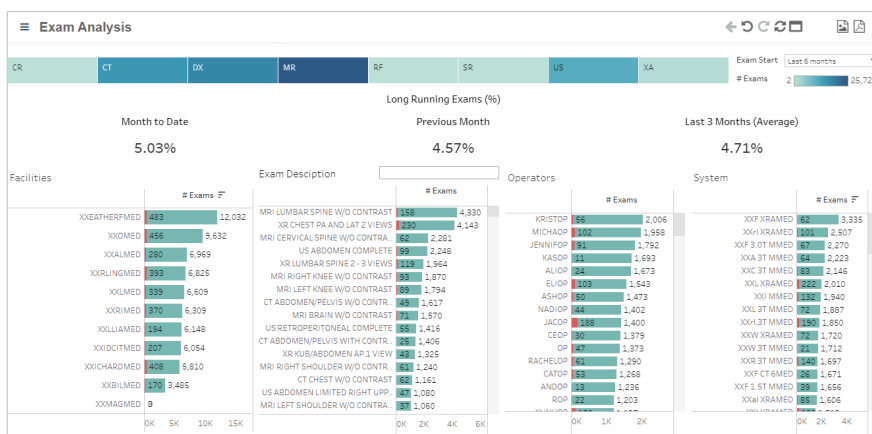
≡ Exam Analysis

| CR | CT | DX | MR | RF | SR | US | XA |
|---|---|---|---|---|---|---|---|

Exam Start
Last 6 months
# Exams
2
25,72

Long Running Exams (%)

Month to Date
5.03%

Previous Month
4.57%

Last 3 Months (Average)
4.71%

Facilities

| | # Exams | |
|---|---|---|
| XXEATHERFMED | 483 | 12,032 |
| XXOMED | 456 | 9,632 |
| XXALMED | 280 | 6,969 |
| XXRLINGMED | 393 | 6,825 |
| XXRLMED | 339 | 6,609 |
| XXRIMED | 370 | 6,309 |
| XXLLIAMED | 194 | 6,148 |
| XXIDCITMED | 207 | 6,054 |
| XXICHARDMED | 408 | 5,810 |
| XXBILMED | 170 | 3,485 |
| XXMAGMED | 8 | |

0K 5K 10K 15K

Exam Desciption

| | # Exams | |
|---|---|---|
| MRI LUMBAR SPINE W/O CONTRAST | 158 | 4,330 |
| XR CHEST PA AND LAT 2 VIEWS | 230 | 4,143 |
| MRI CERVICAL SPINE W/O CONTRA... | 62 | 2,281 |
| US ABDOMEN COMPLETE | 99 | 2,248 |
| XR LUMBAR SPINE 2 - 3 VIEWS | 119 | 1,964 |
| MRI RIGHT KNEE W/O CONTRAST | 93 | 1,870 |
| MRI LEFT KNEE W/O CONTRAST | 89 | 1,794 |
| CT ABDOMEN/PELVIS W/O CONTR... | 49 | 1,617 |
| MRI BRAIN W/O CONTRAST | 71 | 1,570 |
| US RETROPERITONEAL COMPLETE | 55 | 1,416 |
| CT ABDOMEN/PELVIS WITH CONTR... | 25 | 1,406 |
| XR KUB/ABDOMEN AP 1 VIEW | 43 | 1,325 |
| MRI RIGHT SHOULDER W/O CONTR... | 61 | 1,240 |
| CT CHEST W/O CONTRAST | 62 | 1,161 |
| US ABDOMEN LIMITED RIGHT UPP... | 47 | 1,080 |
| MRI LEFT SHOULDER W/O CONTRA... | 37 | 1,060 |

0K 2K 4K 6K

Operators

| | # Exams | |
|---|---|---|
| KRISTOP | 56 | 2,006 |
| MICHAOP | 102 | 1,958 |
| JENNIFOP | 91 | 1,792 |
| KASOP | 11 | 1,693 |
| ALIOP | 24 | 1,673 |
| ELIOP | 103 | 1,543 |
| ASHOP | 50 | 1,473 |
| NADIOP | 44 | 1,402 |
| JACOP | 188 | 1,400 |
| CEOP | 30 | 1,379 |
| OP | 47 | 1,373 |
| RACHELOP | 61 | 1,290 |
| CATOP | 53 | 1,268 |
| ANDOP | 13 | 1,236 |
| ROP | 22 | 1,203 |

0K 1K 2K

System

| | # Exams | |
|---|---|---|
| XXF XRAMED | 62 | 3,335 |
| XXrl XRAMED | 101 | 2,507 |
| XXF 3.0T MMED | 67 | 2,270 |
| XXA 3T MMED | 64 | 2,223 |
| XXC 3T MMED | 83 | 2,146 |
| XXL XRAMED | 222 | 2,010 |
| XXI MMED | 132 | 1,940 |
| XXL 3T MMED | 72 | 1,887 |
| XXrl 3T MMED | 190 | 1,850 |
| XXW XRAMED | 72 | 1,720 |
| XXW 3T MMED | 21 | 1,712 |
| XXR 3T MMED | 140 | 1,697 |
| XXF CT 6MED | 26 | 1,671 |
| XXF 1.5T MMED | 39 | 1,656 |
| XXal XRAMED | 85 | 1,606 |

0K 2K 4K